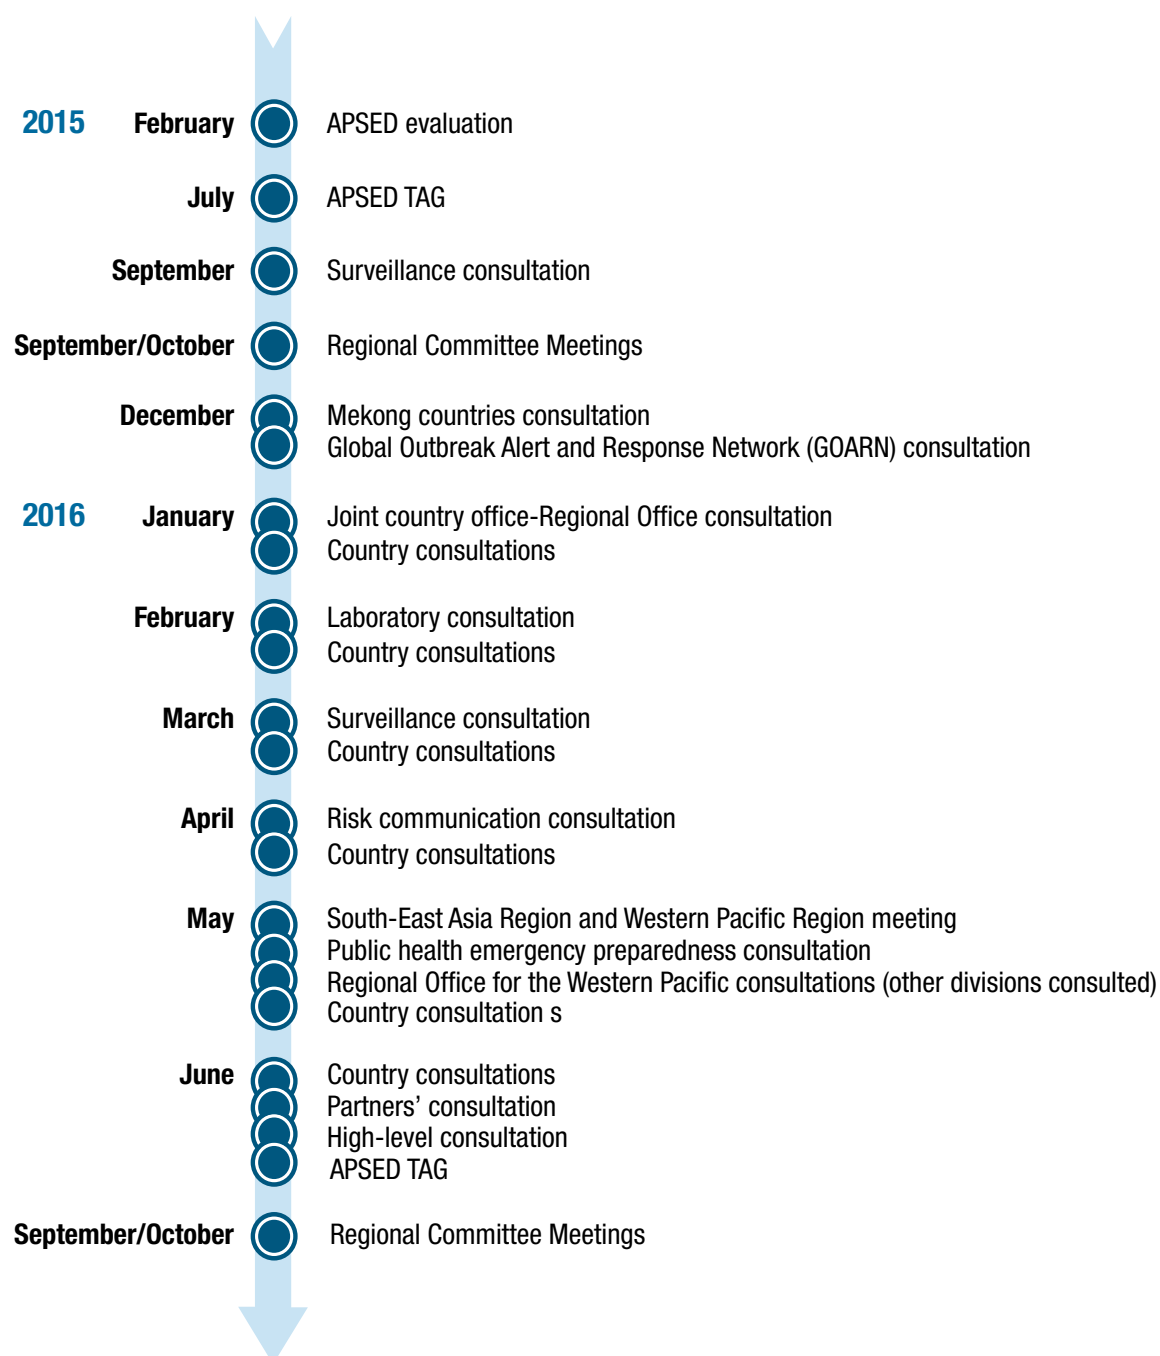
2015 February APSED evaluation

July APSED TAG

September Surveillance consultation

September/October Regional Committee Meetings

December Mekong countries consultation
Global Outbreak Alert and Response Network (GOARN) consultation

2016 January Joint country office-Regional Office consultation
Country consultations

February Laboratory consultation
Country consultations

March Surveillance consultation
Country consultations

April Risk communication consultation
Country consultations

May South-East Asia Region and Western Pacific Region meeting
Public health emergency preparedness consultation
Regional Office for the Western Pacific consultations (other divisions consulted)
Country consultation s

June Country consultations
Partners' consultation
High-level consultation
APSED TAG

September/October Regional Committee Meetings